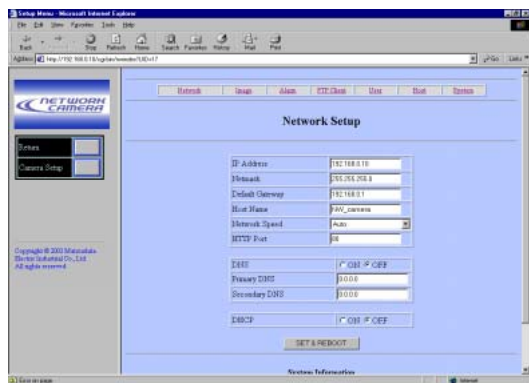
Setup Menu - Microsoft Internet Explorer

File Edit View Favorites Tools Help

Back Forward Stop Refresh Home Search Favorites History Mail Print

Address http://192.168.0.10/cgi-bin/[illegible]

Go Links

NETWORK CAMERA

Refresh

Camera Setup

Copyright © 2001 Matsushita Electric Industrial Co., Ltd. All rights reserved.

Network Image Alarm FTP Client User Host System

Network Setup

| | |
|---|---|
| IP Address | 192.168.0.10 |
| Netmask | 255.255.255.0 |
| Default Gateway | 192.168.0.1 |
| Host Name | KBV_camera |
| Network Speed | Auto |
| HTTP Port | 80 |

| | |
|---|---|
| DNS | ON OFF |
| Primary DNS | 0.0.0.0 |
| Secondary DNS | 0.0.0.0 |

| | |
|---|---|
| DHCP | ON OFF |

SET & REBOOT

System Information

Done Internet